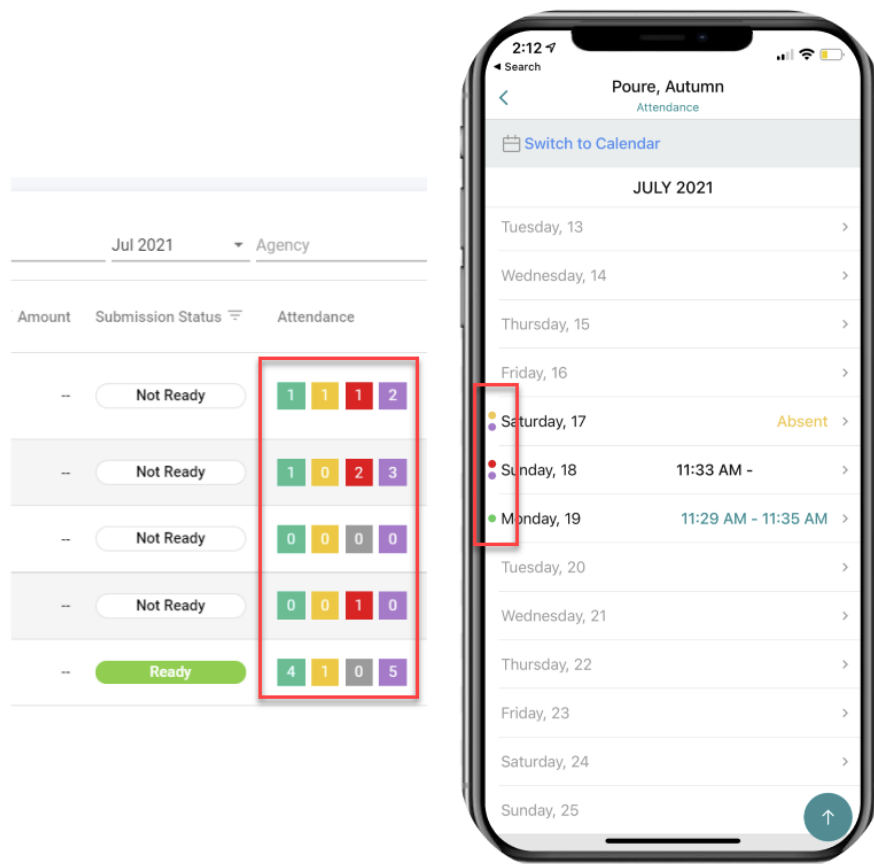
Jul 2021
Agency

| Amount | Submission Status | Attendance |
|---|---|---|
| -- | Not Ready | 1 1 1 2 |
| -- | Not Ready | 1 0 2 3 |
| -- | Not Ready | 0 0 0 0 |
| -- | Not Ready | 0 0 1 0 |
| -- | Ready | 4 1 0 5 |

2:12
◂ Search
Poure, Autumn
Attendance
Switch to Calendar
JULY 2021
Tuesday, 13
Wednesday, 14
Thursday, 15
Friday, 16
Saturday, 17 Absent
Sunday, 18 11:33 AM -
Monday, 19 11:29 AM - 11:35 AM
Tuesday, 20
Wednesday, 21
Thursday, 22
Friday, 23
Saturday, 24
Sunday, 25